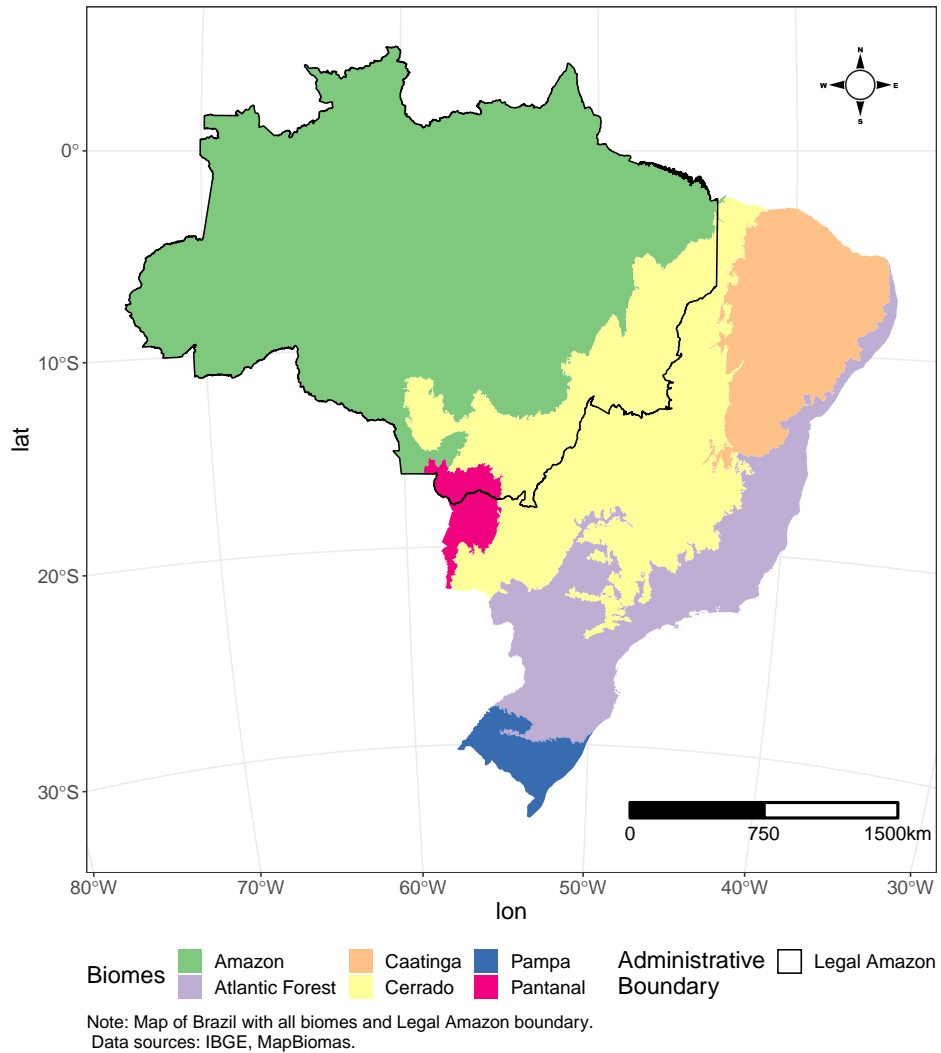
N
W
E
S

lat

0°
10°S
20°S
30°S

0
750
1500km

80°W
70°W
60°W
50°W
40°W
30°W

lon

Biomes
Amazon
Atlantic Forest
Caatinga
Cerrado
Pampa
Pantanal

Administrative Boundary
Legal Amazon

Note: Map of Brazil with all biomes and Legal Amazon boundary.
Data sources: IBGE, MapBiomas.